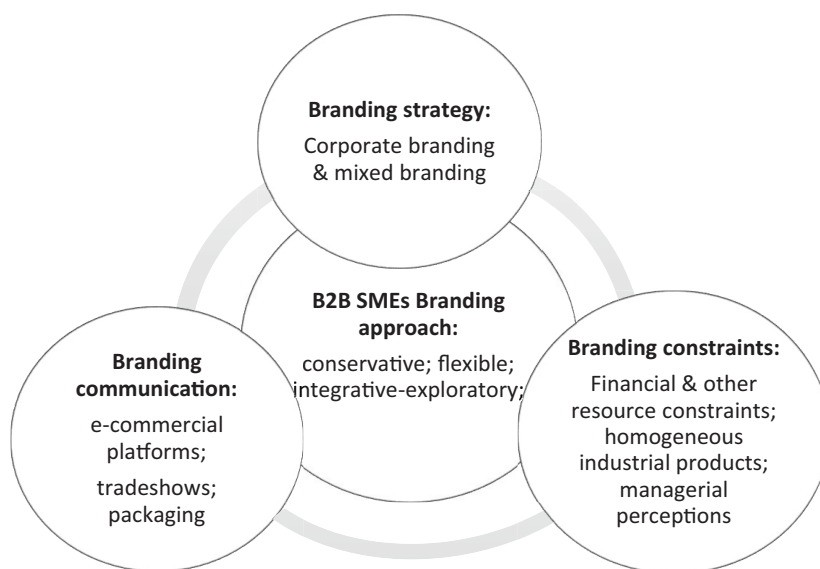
Branding strategy:
Corporate branding & mixed branding

B2B SMEs Branding approach:
conservative; flexible; integrative-exploratory;

Branding communication:
e-commercial platforms;
tradeshows; packaging

Branding constraints:
Financial & other resource constraints; homogeneous industrial products; managerial perceptions